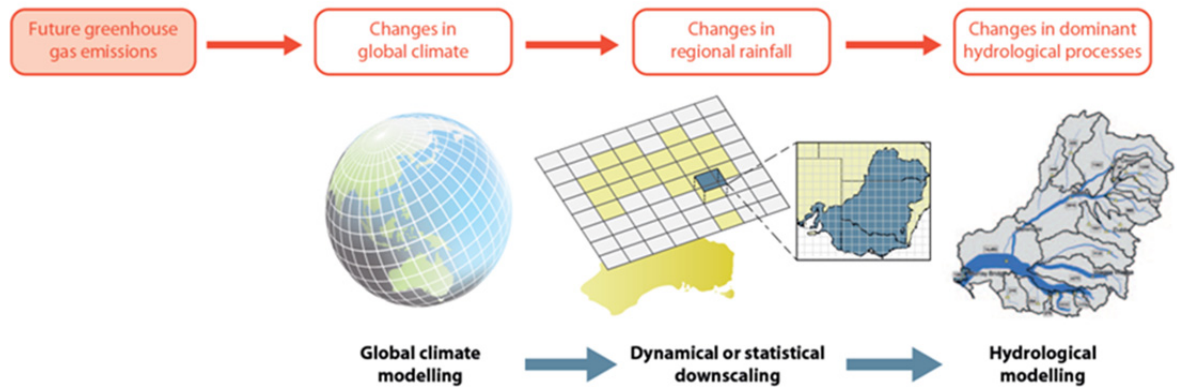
Future greenhouse gas emissions

Changes in global climate

Changes in regional rainfall

Changes in dominant hydrological processes

Global climate modelling

Dynamical or statistical downscaling

Hydrological modelling